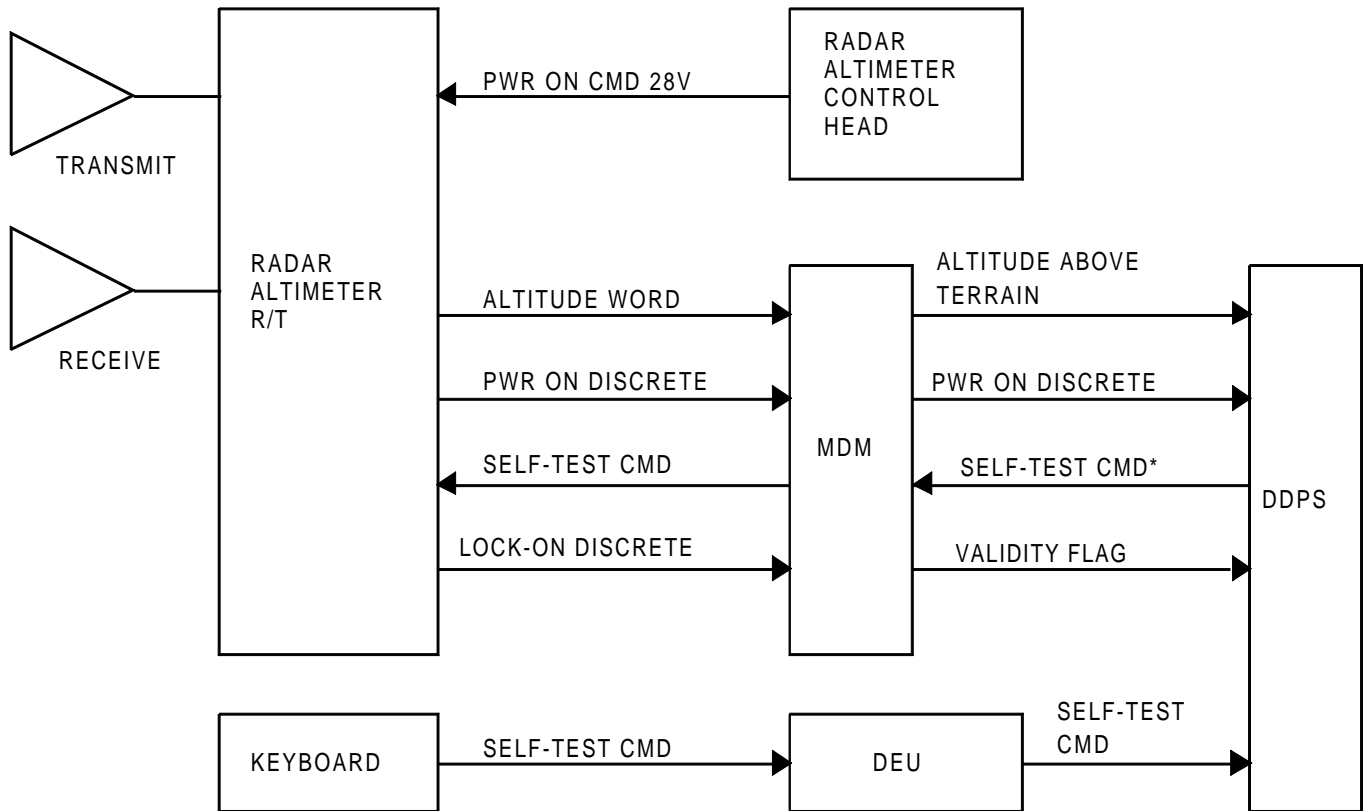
RADAR ALTIMETER CONTROL HEAD

PWR ON CMD 28V

TRANSMIT

RADAR ALTIMETER R/T

RECEIVE

ALTITUDE WORD

PWR ON DISCRETE

SELF-TEST CMD

LOCK-ON DISCRETE

MDM

ALTITUDE ABOVE TERRAIN

PWR ON DISCRETE

SELF-TEST CMD*

VALIDITY FLAG

DDPS

KEYBOARD

SELF-TEST CMD

DEU

SELF-TEST CMD